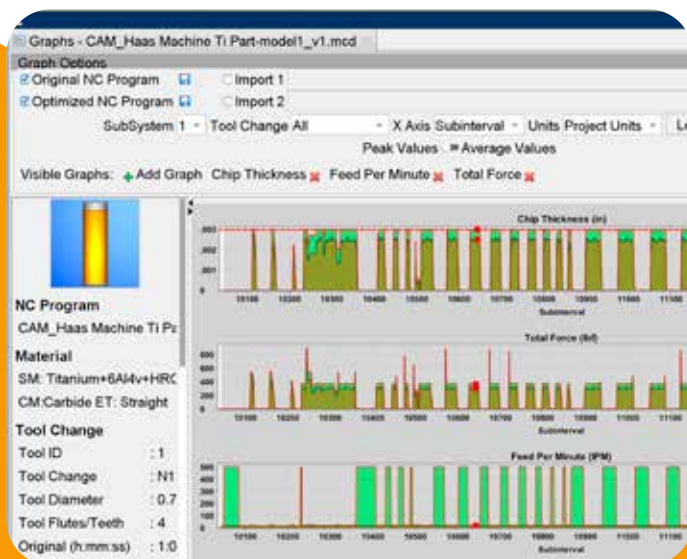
Graphs - CAM_Haas Machine Ti Part-model1_v1.mcd

Graph Options

Original NC Program

Optimized NC Program

Import 1

Import 2

SubSystem 1 Tool Change All X Axis Subinterval Units Project Units Le

Peak Values Average Values

Visible Graphs: Add Graph Chip Thickness Feed Per Minute Total Force

NC Program

CAM_Haas Machine Ti Pa

Material

SM: Titanium+6Al4v+HRC

CM:Carbide ET: Straight

Tool Change

Tool ID : 1

Tool Change : N1

Tool Diameter : 0.7

Tool Flutes/Teeth : 4

Original (h:mm:ss) : 1:0

Chip Thickness (in)

Subinterval

Total Force (lbf)

Subinterval

Feed Per Minute (IPM)

Subinterval